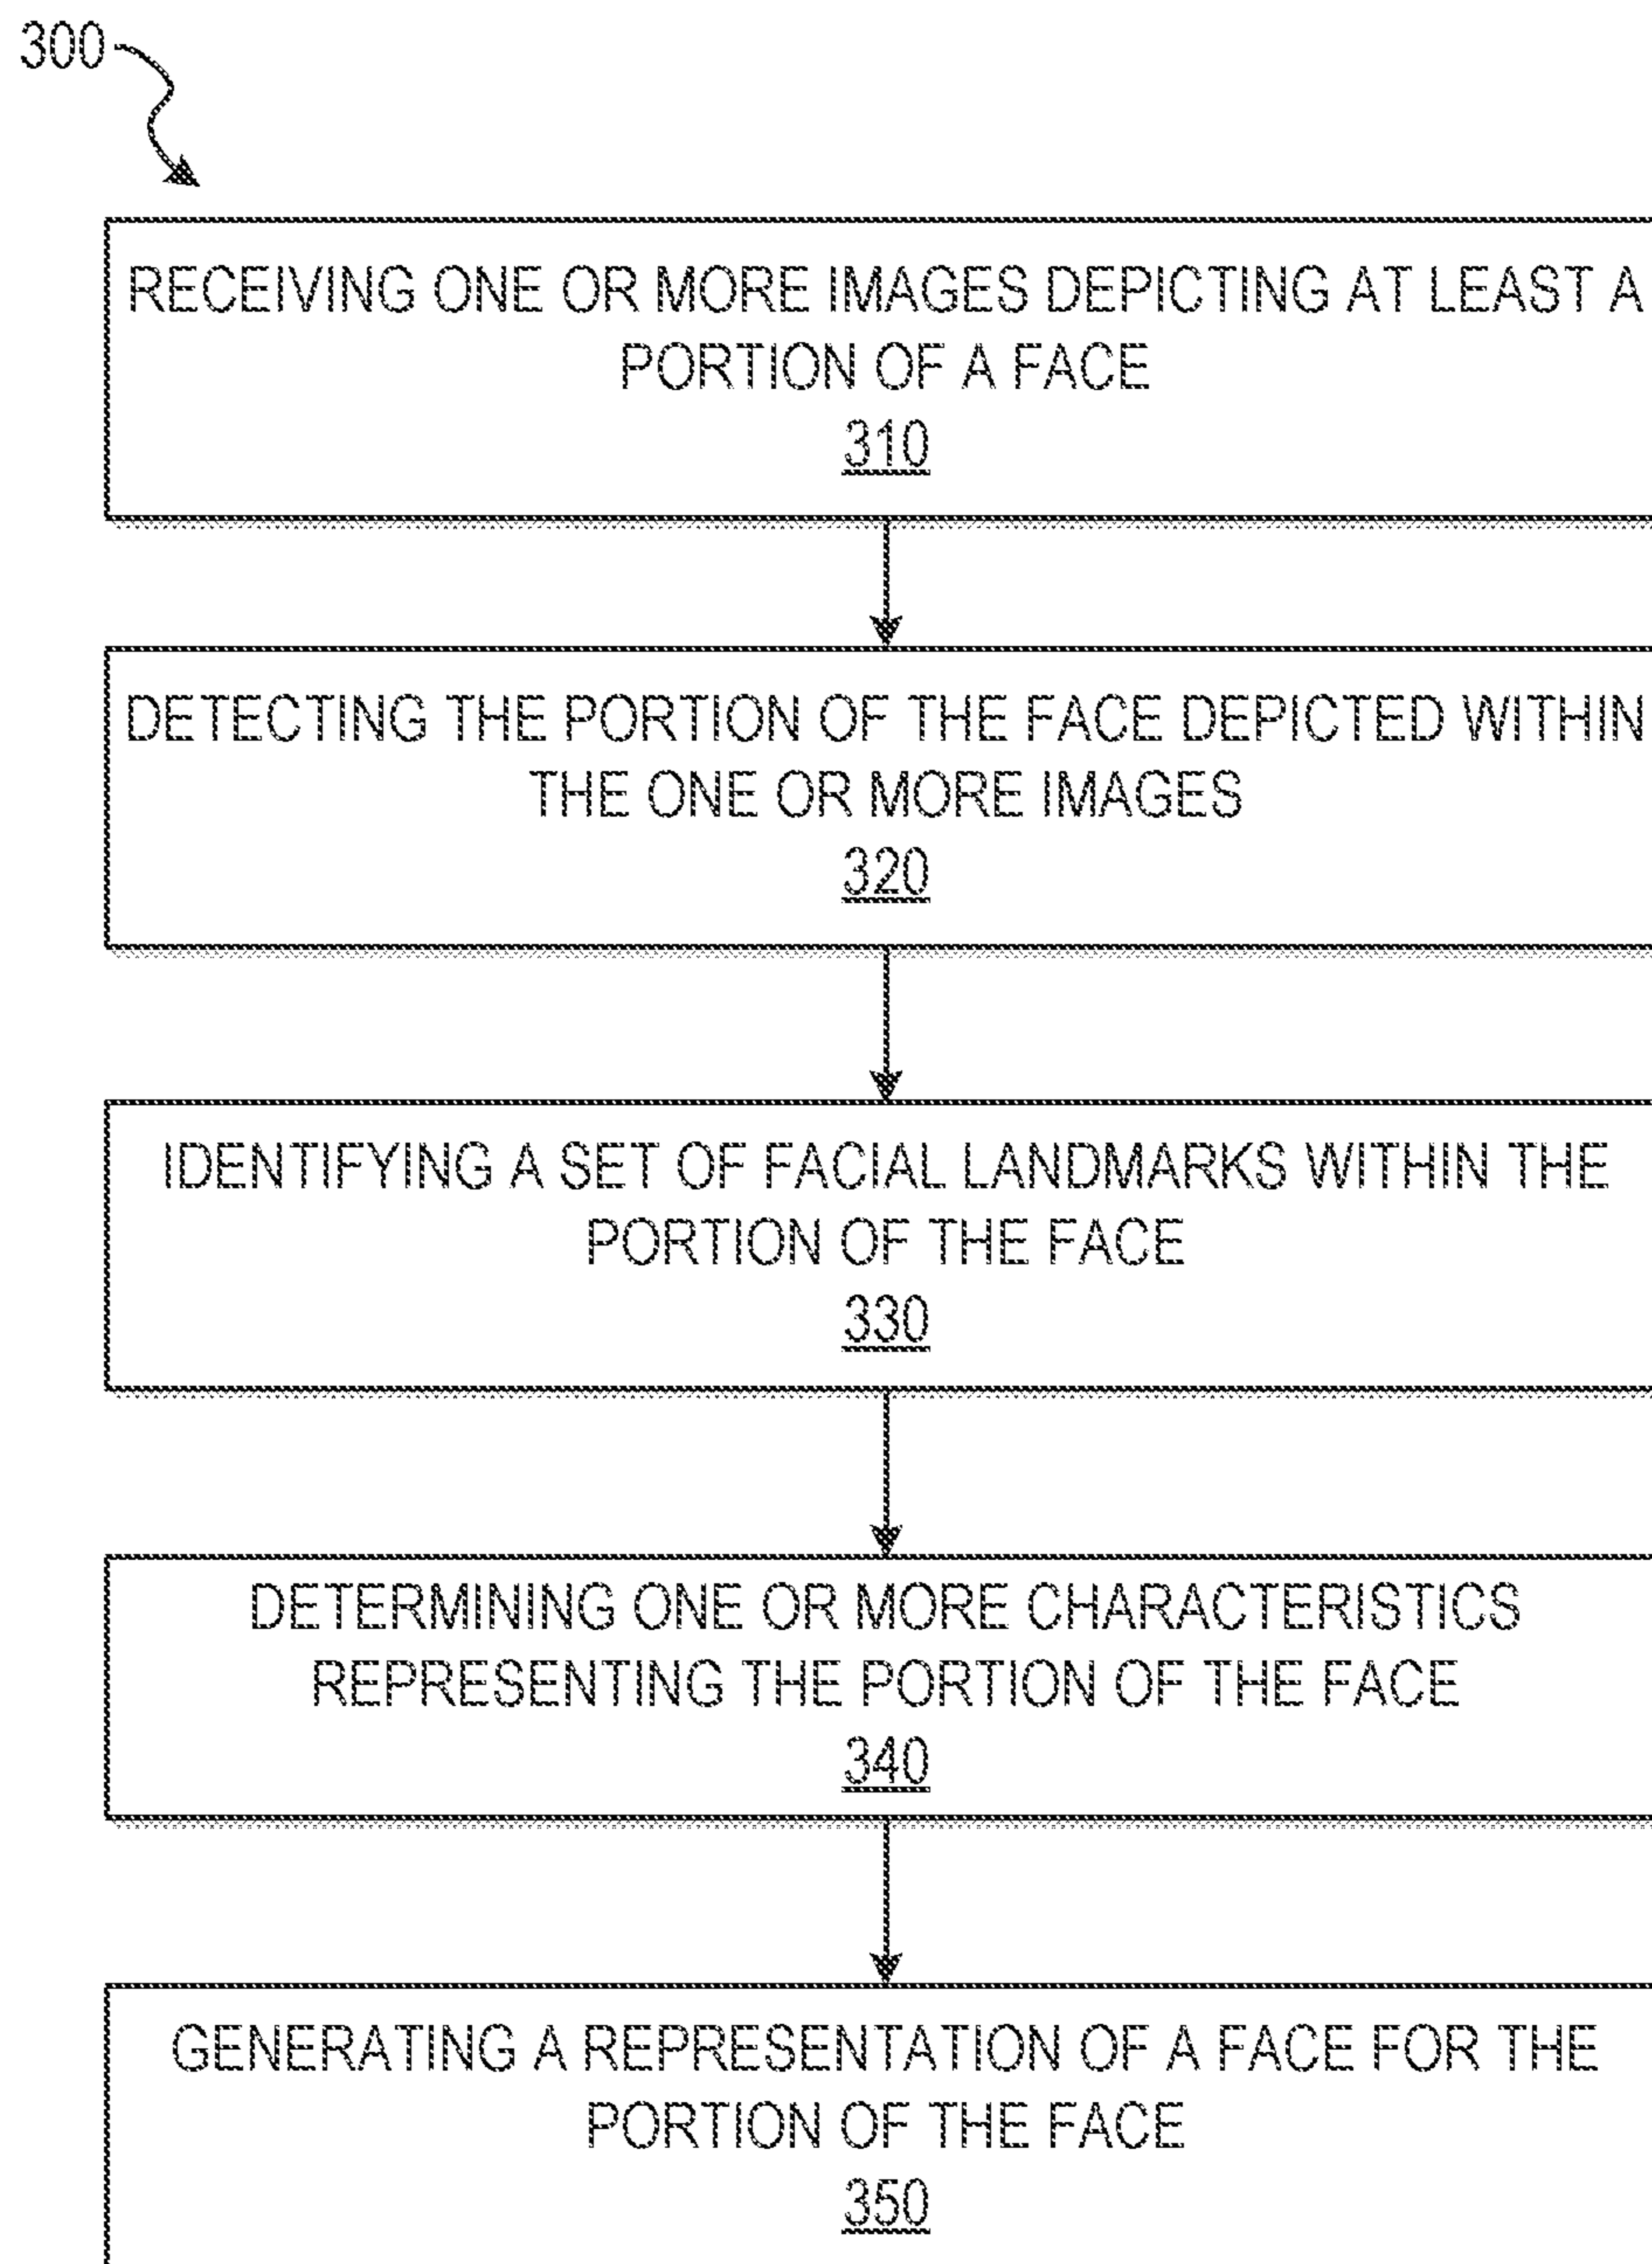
300

RECEIVING ONE OR MORE IMAGES DEPICTING AT LEAST A PORTION OF A FACE
310

DETECTING THE PORTION OF THE FACE DEPICTED WITHIN THE ONE OR MORE IMAGES
320

IDENTIFYING A SET OF FACIAL LANDMARKS WITHIN THE PORTION OF THE FACE
330

DETERMINING ONE OR MORE CHARACTERISTICS REPRESENTING THE PORTION OF THE FACE
340

GENERATING A REPRESENTATION OF A FACE FOR THE PORTION OF THE FACE
350